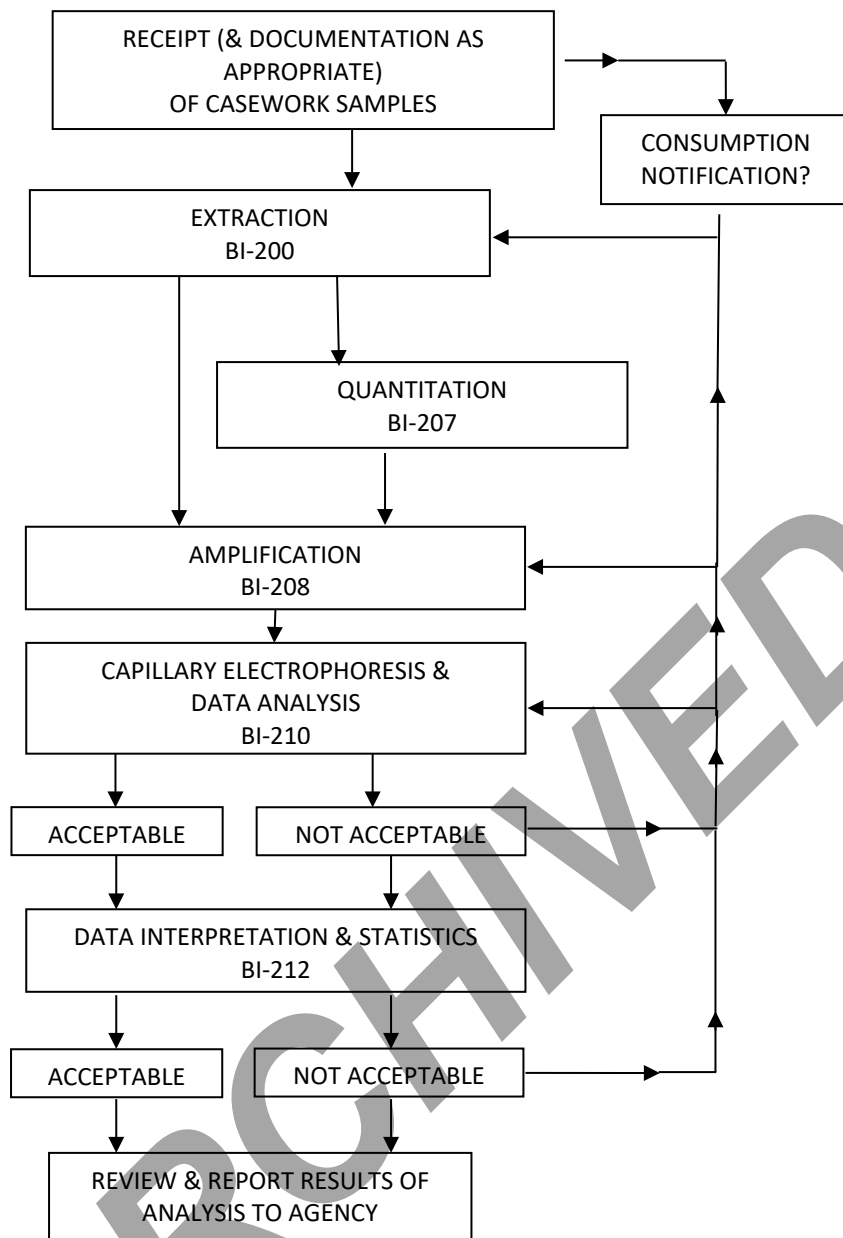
RECEIPT (& DOCUMENTATION AS APPROPRIATE) OF CASEWORK SAMPLES

CONSUMPTION NOTIFICATION?

EXTRACTION
BI-200

QUANTITATION
BI-207

AMPLIFICATION
BI-208

CAPILLARY ELECTROPHORESIS & DATA ANALYSIS
BI-210

ACCEPTABLE

NOT ACCEPTABLE

DATA INTERPRETATION & STATISTICS
BI-212

ACCEPTABLE

NOT ACCEPTABLE

REVIEW & REPORT RESULTS OF ANALYSIS TO AGENCY

ARCHIVED